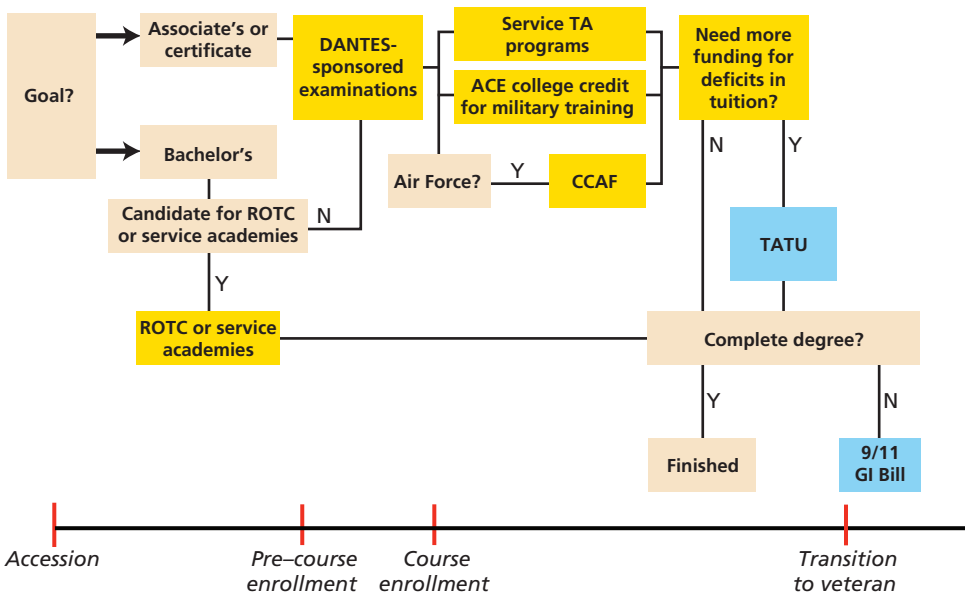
Goal?

Associate's or certificate

Bachelor's

DANTES-sponsored examinations

Service TA programs

ACE college credit for military training

Air Force?

Y

CCAF

Need more funding for deficits in tuition?

N

Y

Candidate for ROTC or service academies

N

Y

TATU

ROTC or service academies

Complete degree?

Y

N

Finished

9/11 GI Bill

Accession

Pre–course enrollment

Course enrollment

Transition to veteran